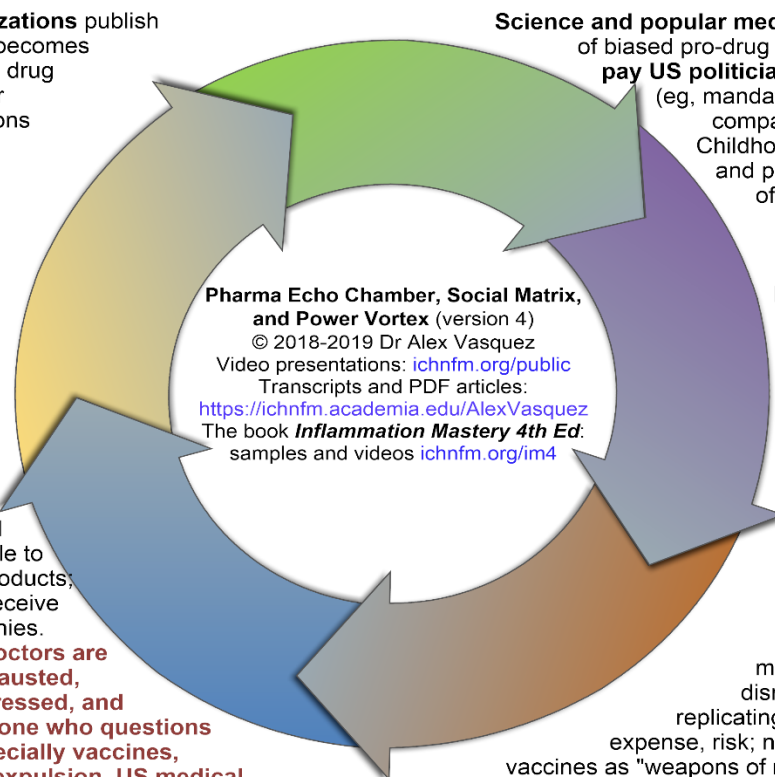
zations publish
becomes
drug
r
ons

Science and popular med
of biased pro-drug
pay US politicia
(eg, manda
compa
Childho
and p
of

Pharma Echo Chamber, Social Matrix, and Power Vortex (version 4)
© 2018-2019 Dr Alex Vasquez
Video presentations: ichnfm.org/public
Transcripts and PDF articles:
https://ichnfm.academia.edu/AlexVasquez
The book Inflammation Mastery 4th Ed: samples and videos ichnfm.org/im4

n
le to
oducts;
eceive
nies.
octors are
austed,
ressed, and
one who questions
ecially vaccines,
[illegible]

m
dis
replicating
expense, risk; n
vaccines as "weapons of